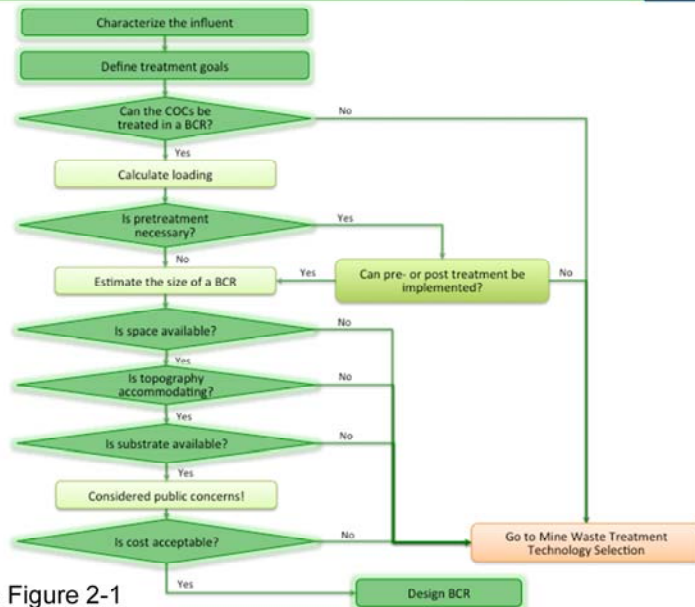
Characterize the influent

Define treatment goals

Can the COCs be treated in a BCR?

No

Yes

Calculate loading

Is pretreatment necessary?

Yes

No

Estimate the size of a BCR

Yes

Can pre- or post treatment be implemented?

No

Is space available?

No

Yes

Is topography accommodating?

No

Yes

Is substrate available?

No

Yes

Considered public concerns!

Is cost acceptable?

No

Go to Mine Waste Treatment Technology Selection

Yes

Design BCR

Figure 2-1